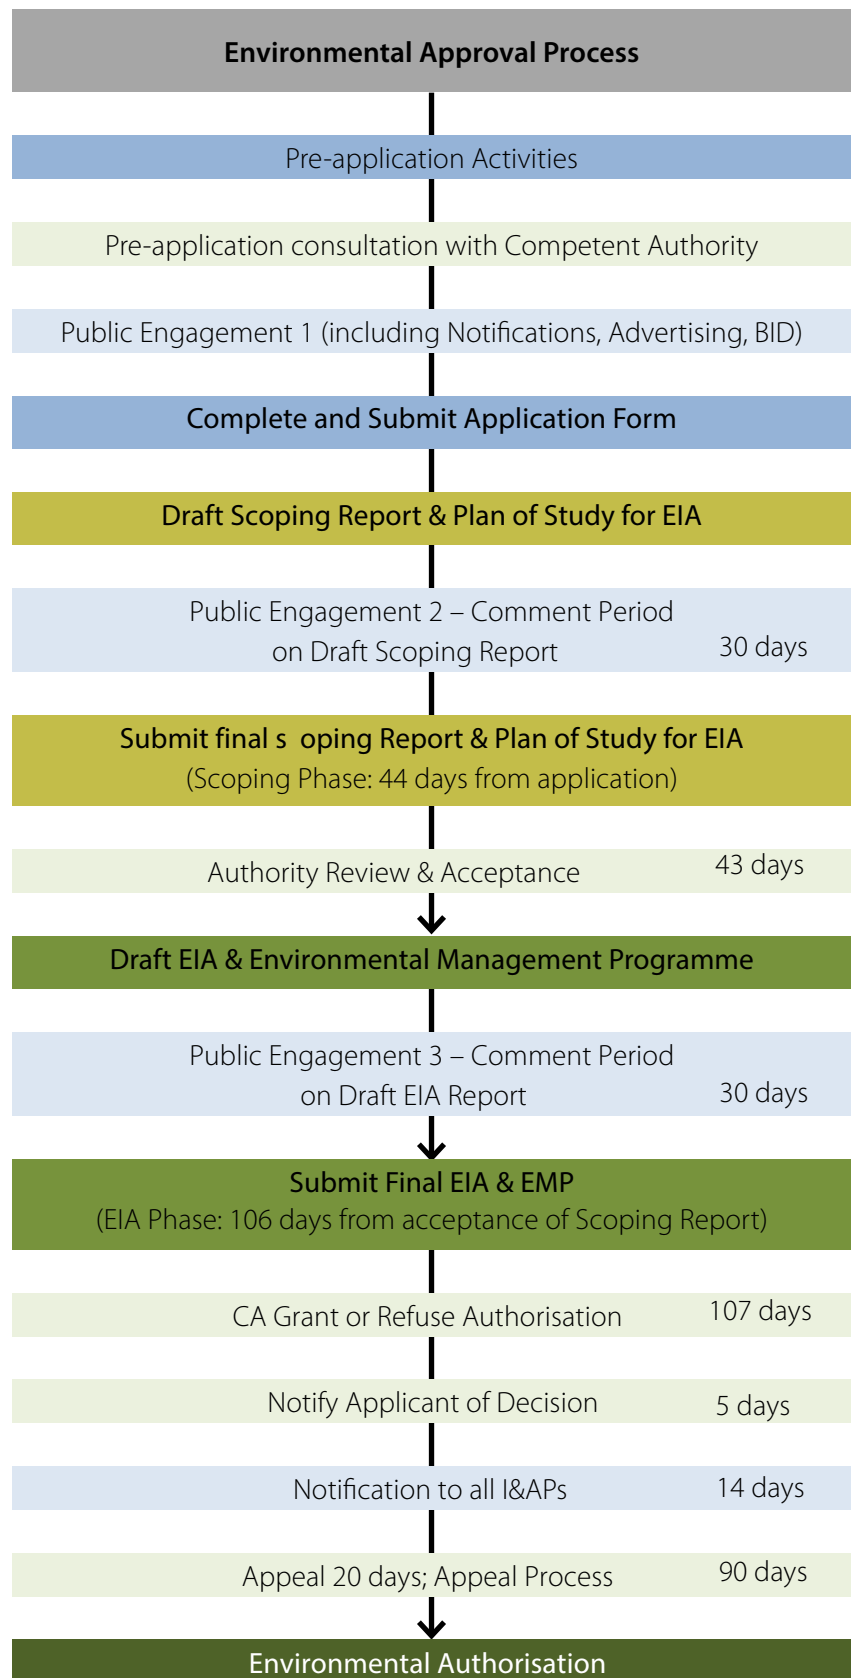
Environmental Approval Process

Pre-application Activities

Pre-application consultation with Competent Authority

Public Engagement 1 (including Notifications, Advertising, BID)

Complete and Submit Application Form

Draft Scoping Report & Plan of Study for EIA

Public Engagement 2 – Comment Period on Draft Scoping Report

30 days

Submit final s oping Report & Plan of Study for EIA (Scoping Phase: 44 days from application)

Authority Review & Acceptance

43 days

Draft EIA & Environmental Management Programme

Public Engagement 3 – Comment Period on Draft EIA Report

30 days

Submit Final EIA & EMP (EIA Phase: 106 days from acceptance of Scoping Report)

CA Grant or Refuse Authorisation

107 days

Notify Applicant of Decision

5 days

Notification to all I&APs

14 days

Appeal 20 days; Appeal Process

90 days

Environmental Authorisation